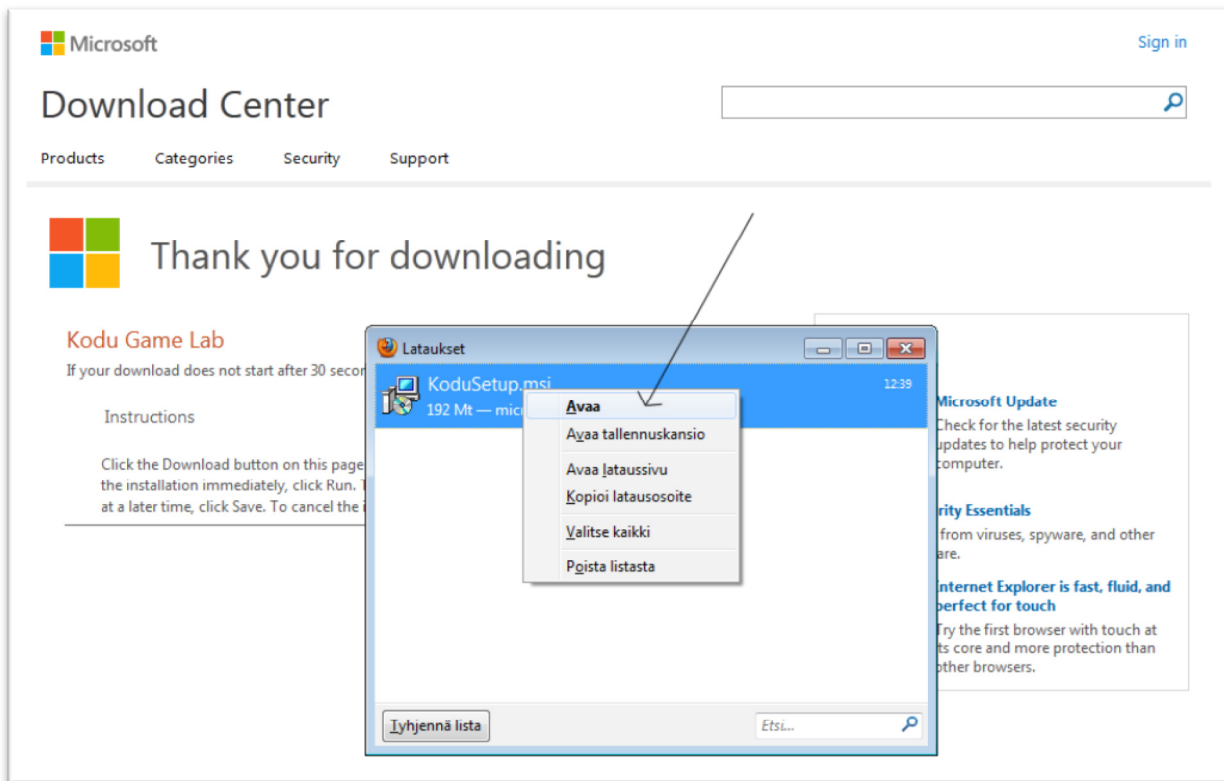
Microsoft

Sign in

Download Center

Products Categories Security Support

Thank you for downloading

Kodu Game Lab

If your download does not start after 30 secor

Instructions

Click the Download button on this page the installation immediately, click Run. at a later time, click Save. To cancel the

Lataukset

KoduSetup.msi

192 Mt — mic

12:39

Avaa

Avaa tallennuskansio

Avaa lataussivu

Kopioi latausosoite

Valitse kaikki

Poista listasta

Tyhjennä lista

Etsi...

Microsoft Update

Check for the latest security updates to help protect your computer.

rity Essentials

from viruses, spyware, and other are.

Internet Explorer is fast, fluid, and perfect for touch

Try the first browser with touch at its core and more protection than other browsers.